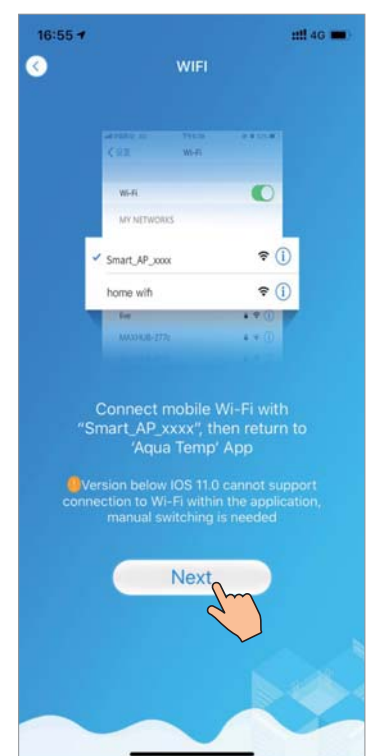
16:55
4G

WIFI

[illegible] 19:36 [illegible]
< 设置 Wi-Fi

Wi-Fi
MY NETWORKS

✓ Smart_AP_xxxx
home wifi
Eve
MAXHUB-277c

Connect mobile Wi-Fi with "Smart_AP_xxxx", then return to 'Aqua Temp' App

Version below IOS 11.0 cannot support connection to Wi-Fi within the application, manual switching is needed

Next